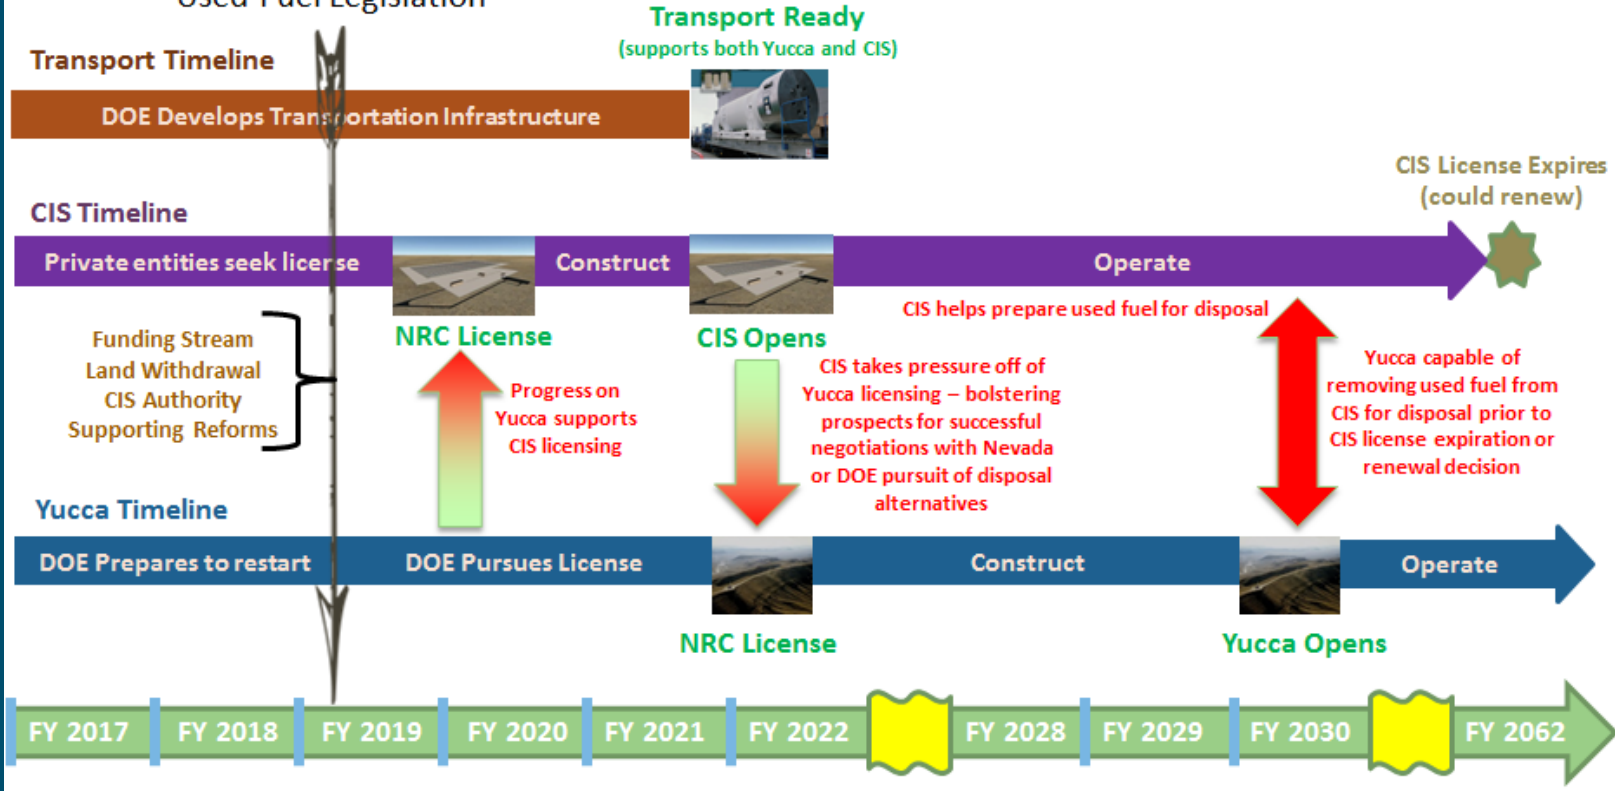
Used Fuel Legislation

Transport Ready
(supports both Yucca and CIS)

Transport Timeline

DOE Develops Transportation Infrastructure

CIS License Expires
(could renew)

CIS Timeline

Private entities seek license

Construct

Operate

CIS helps prepare used fuel for disposal

NRC License

CIS Opens

Funding Stream
Land Withdrawal
CIS Authority
Supporting Reforms

Progress on Yucca supports CIS licensing

CIS takes pressure off of Yucca licensing – bolstering prospects for successful negotiations with Nevada or DOE pursuit of disposal alternatives

Yucca capable of removing used fuel from CIS for disposal prior to CIS license expiration or renewal decision

Yucca Timeline

DOE Prepares to restart

DOE Pursues License

Construct

Operate

NRC License

Yucca Opens

FY 2017 | FY 2018 | FY 2019 | FY 2020 | FY 2021 | FY 2022 | FY 2028 | FY 2029 | FY 2030 | FY 2062